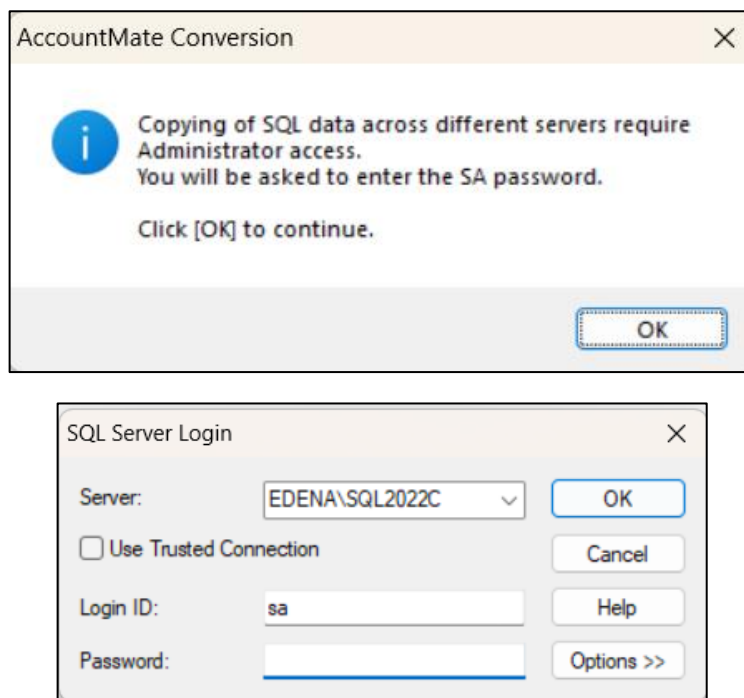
AccountMate Conversion

Copying of SQL data across different servers require Administrator access.
You will be asked to enter the SA password.

Click [OK] to continue.

OK

SQL Server Login

Server: EDENA\SQL2022C

Use Trusted Connection

Login ID: sa

Password:

OK

Cancel

Help

Options >>